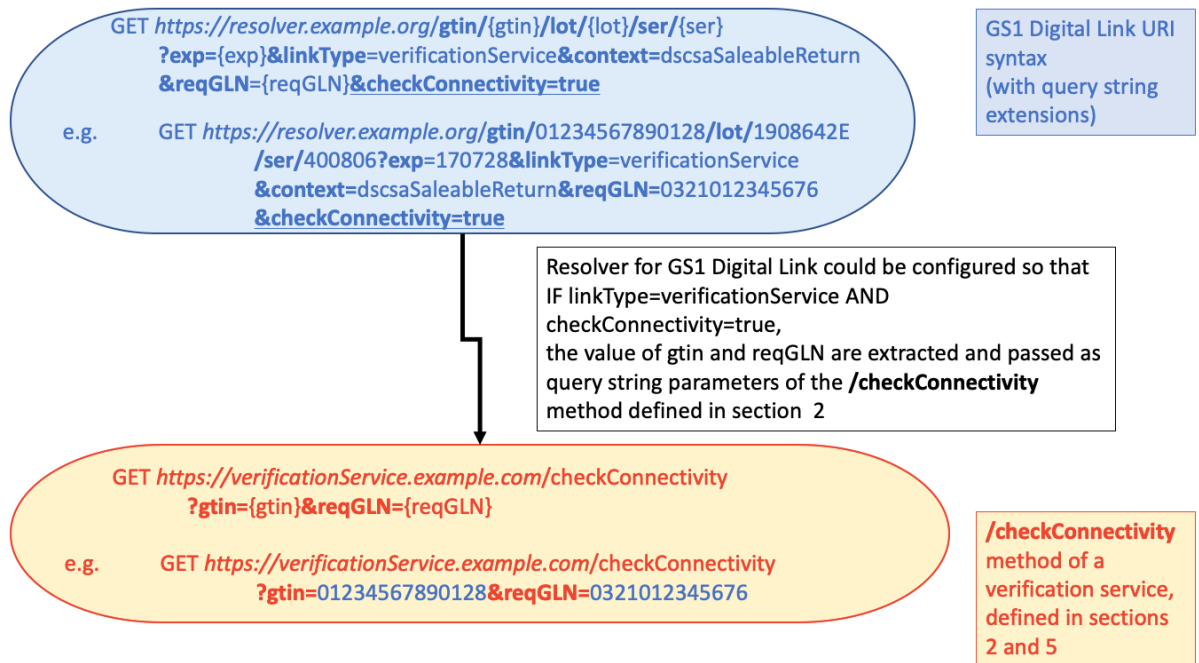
GET *https://resolver.example.org/***gtin/**{gtin}**/lot/**{lot}**/ser/**{ser} **?exp=**{exp}**&linkType**=verificationService**&context**=dscsaSaleableReturn **&reqGLN**={reqGLN}**&checkConnectivity=true**

e.g. GET *https://resolver.example.org/***gtin/**01234567890128**/lot/**1908642E **/ser/**400806**?exp**=170728**&linkType**=verificationService **&context**=dscsaSaleableReturn**&reqGLN**=0321012345676 **&checkConnectivity=true**

GS1 Digital Link URI syntax (with query string extensions)

Resolver for GS1 Digital Link could be configured so that IF linkType=verificationService AND checkConnectivity=true, the value of gtin and reqGLN are extracted and passed as query string parameters of the **/checkConnectivity** method defined in section 2

GET *https://verificationService.example.com/*checkConnectivity **?gtin=**{gtin}**&reqGLN=**{reqGLN}

e.g. GET *https://verificationService.example.com/*checkConnectivity **?gtin=**01234567890128**&reqGLN=**0321012345676

**/checkConnectivity** method of a verification service, defined in sections 2 and 5